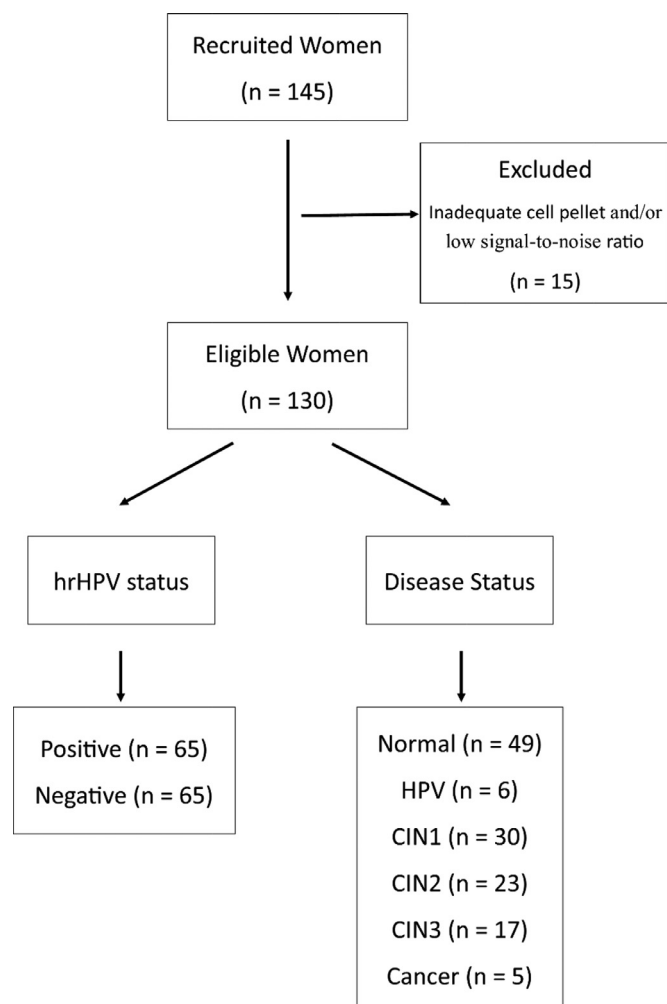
Recruited Women
(n = 145)

Excluded
Inadequate cell pellet and/or low signal-to-noise ratio
(n = 15)

Eligible Women
(n = 130)

hrHPV status

Disease Status

Positive (n = 65)
Negative (n = 65)

Normal (n = 49)
HPV (n = 6)
CIN1 (n = 30)
CIN2 (n = 23)
CIN3 (n = 17)
Cancer (n = 5)